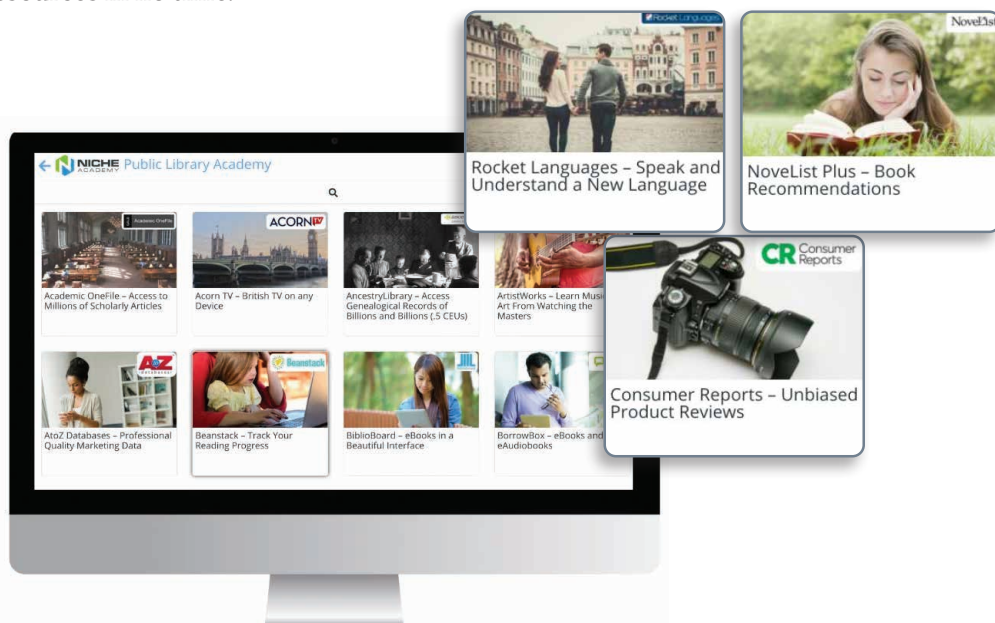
NICHE ACADEMY Public Library Academy

Academic OneFile
Academic OneFile – Access to Millions of Scholarly Articles

ACORN TV
Acorn TV – British TV on any Device

AncestryLibrary – Access Genealogical Records of Billions and Billions (.5 CEUs)

ArtistWorks – Learn Music Art From Watching the Masters

AtoZ
AtoZ Databases – Professional Quality Marketing Data

Beanstack
Beanstack – Track Your Reading Progress

BiblioBoard – eBooks in a Beautiful Interface

BorrowBox – eBooks and eAudiobooks

Rocket Languages
Rocket Languages – Speak and Understand a New Language

NoveList
NoveList Plus – Book Recommendations

CR Consumer Reports
Consumer Reports – Unbiased Product Reviews